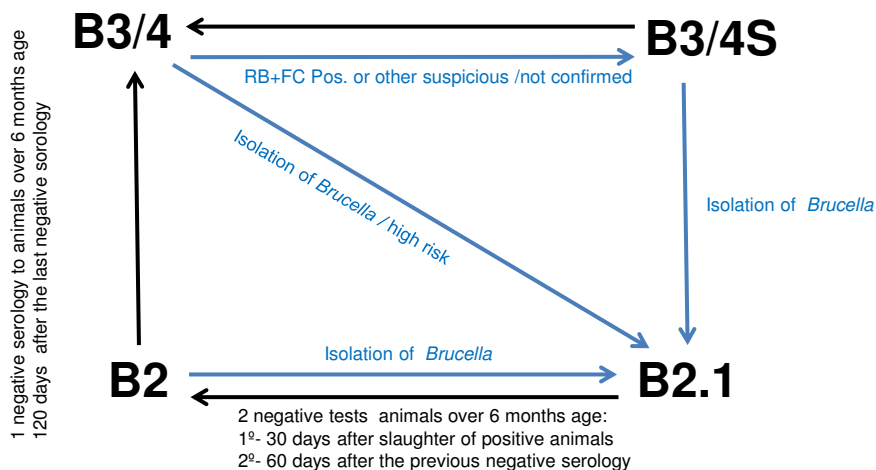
B3/4

B3/4S

RB+FC Pos. or other suspicious /not confirmed

Isolation of Brucella / high risk

Isolation of Brucella

1 negative serology to animals over 6 months age
120 days after the last negative sorology

B2

Isolation of Brucella

B2.1

2 negative tests animals over 6 months age:
1º- 30 days after slaughter of positive animals
2º- 60 days after the previous negative serology